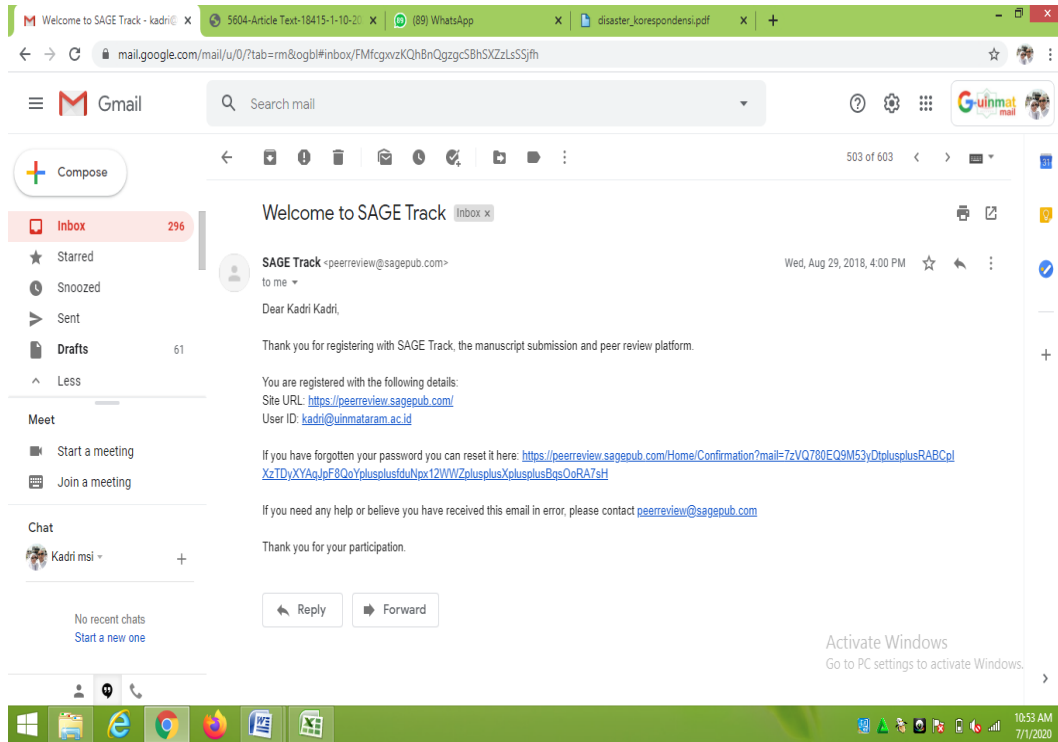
Welcome to SAGE Track - kadri@ ×
5604-Article Text-18415-1-10-20 ×
(89) WhatsApp ×
disaster_korespondensi.pdf ×
+

mail.google.com/mail/u/0/?tab=rm&ogbl#inbox/FMfcgxvzKQhBnQgzgcSBhSXZzLsSSjfh

Gmail
Search mail
G-uinmat mail

Compose
Inbox 296
Starred
Snoozed
Sent
Drafts 61
Less

Meet
Start a meeting
Join a meeting

Chat
Kadri msi

No recent chats
Start a new one

503 of 603

Welcome to SAGE Track Inbox ×

SAGE Track <peerreview@sagepub.com>
to me
Wed, Aug 29, 2018, 4:00 PM

Dear Kadri Kadri,

Thank you for registering with SAGE Track, the manuscript submission and peer review platform.

You are registered with the following details:
Site URL: https://peerreview.sagepub.com/
User ID: kadri@uinmataram.ac.id

If you have forgotten your password you can reset it here: https://peerreview.sagepub.com/Home/Confirmation?mail=7zVQ780EQ9M53yDtplusplusRABCpIXzTDyXYAgJpF8QoYplusplusfduNpx12WWZplusplusXplusplusBqsOoRA7sH

If you need any help or believe you have received this email in error, please contact peerreview@sagepub.com

Thank you for your participation.

Reply
Forward

Activate Windows
Go to PC settings to activate Windows.

10:53 AM
7/1/2020